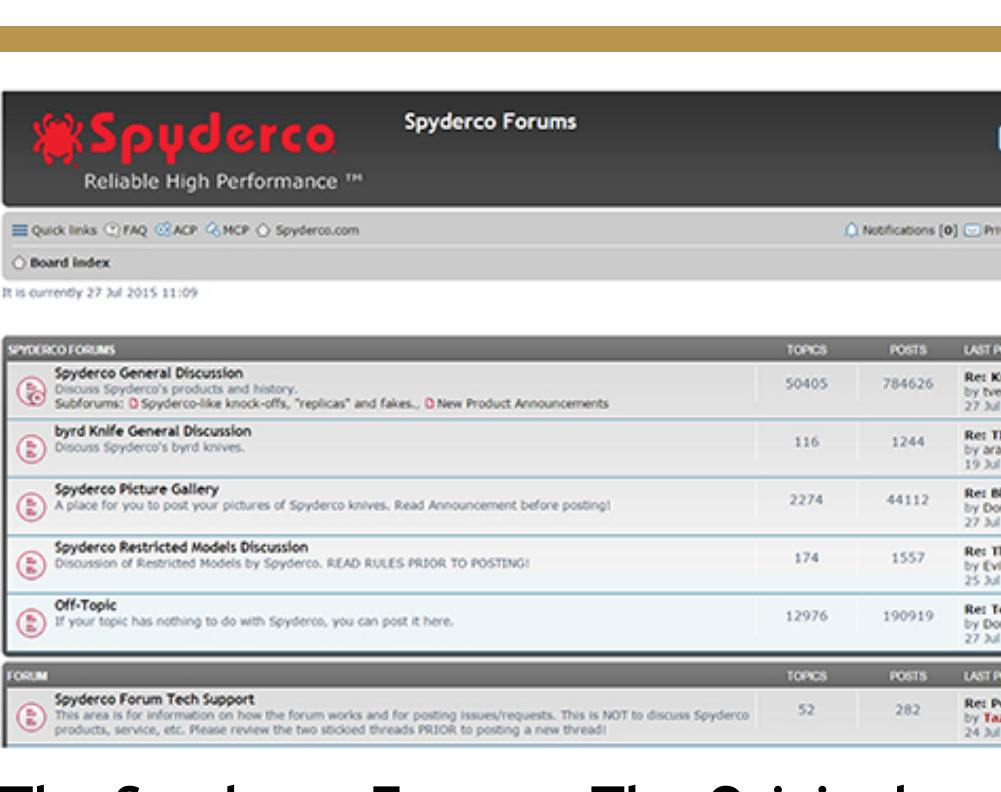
Spyderco
Reliable High Performance ™

Spyderco Forums

Quick links FAQ ACP MCP Spyderco.com

Notifications [0] Pri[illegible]

Board index

It is currently 27 Jul 2015 11:09

| SPYDERCO FORUMS | TOPICS | POSTS | LAST P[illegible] |
|---|---|---|---|
| Spyderco General Discussion Discuss Spyderco's products and history. Subforums: Spyderco-like knock-offs, "replicas" and fakes., New Product Announcements | 50405 | 784626 | Re: K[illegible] by tve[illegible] 27 Jul |
| byrd Knife General Discussion Discuss Spyderco's byrd knives. | 116 | 1244 | Re: T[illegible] by ara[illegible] 19 Jul |
| Spyderco Picture Gallery A place for you to post your pictures of Spyderco knives. Read Announcement before posting! | 2274 | 44112 | Re: B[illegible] by Do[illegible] 27 Jul |
| Spyderco Restricted Models Discussion Discussion of Restricted Models by Spyderco. READ RULES PRIOR TO POSTING! | 174 | 1557 | Re: T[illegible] by Ev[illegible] 25 Jul |
| Off-Topic If your topic has nothing to do with Spyderco, you can post it here. | 12976 | 190919 | Re: T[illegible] by Do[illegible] 27 Jul |

| FORUM | TOPICS | POSTS | LAST P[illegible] |
|---|---|---|---|
| Spyderco Forum Tech Support This area is for information on how the forum works and for posting issues/requests. This is NOT to discuss Spyderco products, service, etc. Please review the two stickied threads PRIOR to posting a new thread! | 52 | 282 | Re: P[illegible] by Ta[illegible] 24 Jul |

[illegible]